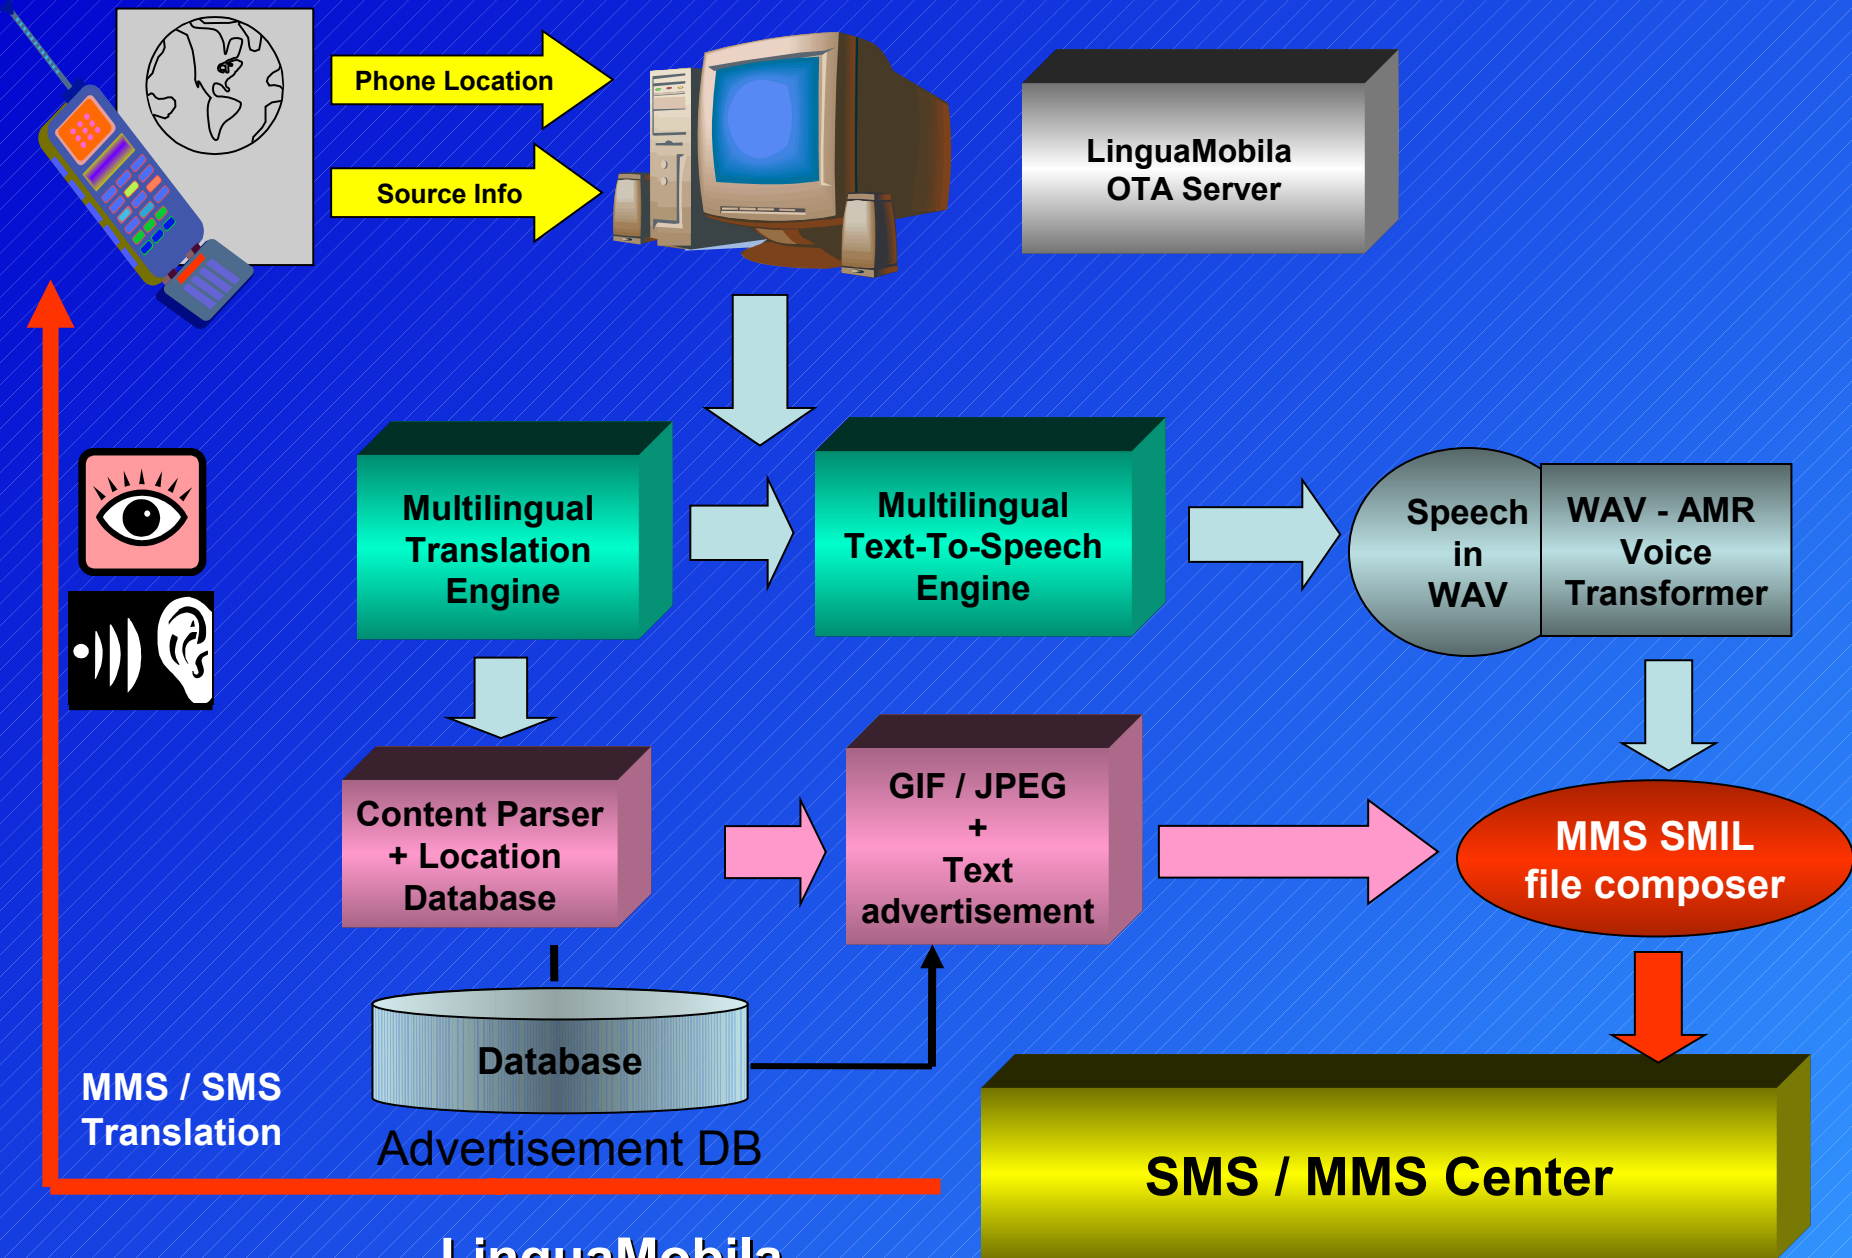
Phone Location

Source Info

LinguaMobila
OTA Server

Multilingual
Translation
Engine

Multilingual
Text-To-Speech
Engine

Speech
in
WAV

WAV - AMR
Voice
Transformer

Content Parser
+ Location
Database

GIF / JPEG
+
Text
advertisement

MMS SMIL
file composer

Database

Advertisement DB

MMS / SMS
Translation

SMS / MMS Center

LinguaMobila